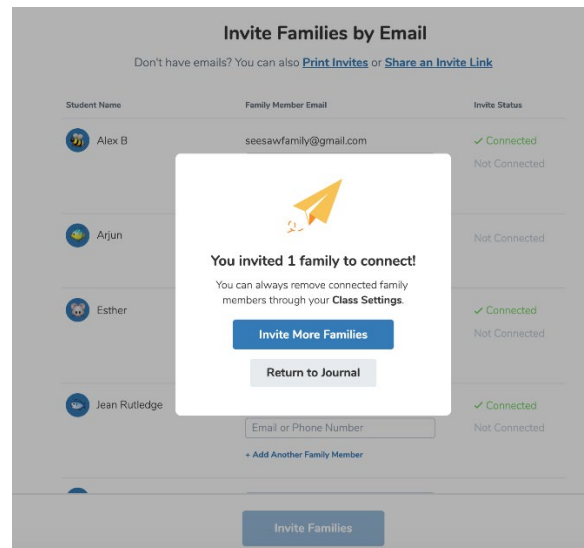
Invite Families by Email

Don't have emails? You can also Print Invites or Share an Invite Link

| Student Name | Family Member Email | Invite Status |
|---|---|---|
| Alex B | seesawfamily@gmail.com | ✓ Connected |
| | | Not Connected |
| Arjun | | Not Connected |
| Esther | | ✓ Connected |
| | | Not Connected |
| Jean Rutledge | | ✓ Connected |
| | Email or Phone Number | Not Connected |
| | + Add Another Family Member | |

You invited 1 family to connect!

You can always remove connected family members through your Class Settings.

Invite More Families

Return to Journal

Invite Families